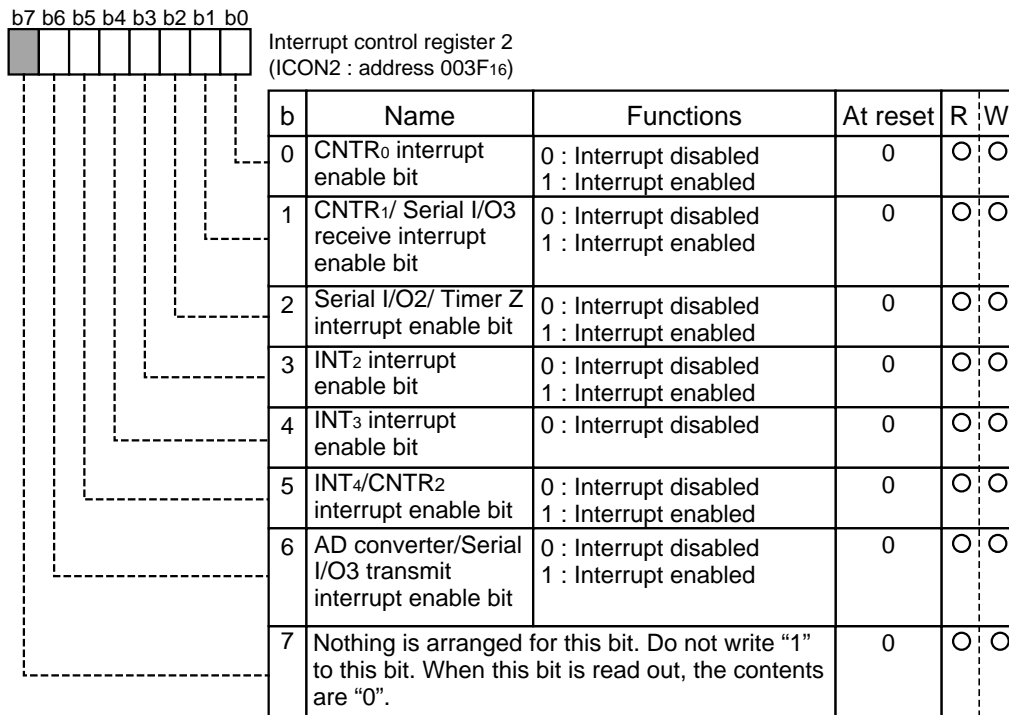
b7 b6 b5 b4 b3 b2 b1 b0

Interrupt control register 2
(ICON2 : address $003F_{16}$)

| b | Name | Functions | At reset | R | W |
|---|---|---|---|---|---|
| 0 | $CNTR_0$ interrupt enable bit | 0 : Interrupt disabled<br>1 : Interrupt enabled | 0 | O | O |
| 1 | $CNTR_1$/ Serial I/O3 receive interrupt enable bit | 0 : Interrupt disabled<br>1 : Interrupt enabled | 0 | O | O |
| 2 | Serial I/O2/ Timer Z interrupt enable bit | 0 : Interrupt disabled<br>1 : Interrupt enabled | 0 | O | O |
| 3 | $INT_2$ interrupt enable bit | 0 : Interrupt disabled<br>1 : Interrupt enabled | 0 | O | O |
| 4 | $INT_3$ interrupt enable bit | 0 : Interrupt disabled | 0 | O | O |
| 5 | $INT_4$/$CNTR_2$ interrupt enable bit | 0 : Interrupt disabled<br>1 : Interrupt enabled | 0 | O | O |
| 6 | AD converter/Serial I/O3 transmit interrupt enable bit | 0 : Interrupt disabled<br>1 : Interrupt enabled | 0 | O | O |
| 7 | Nothing is arranged for this bit. Do not write “1” to this bit. When this bit is read out, the contents are “0”. | | 0 | O | O |